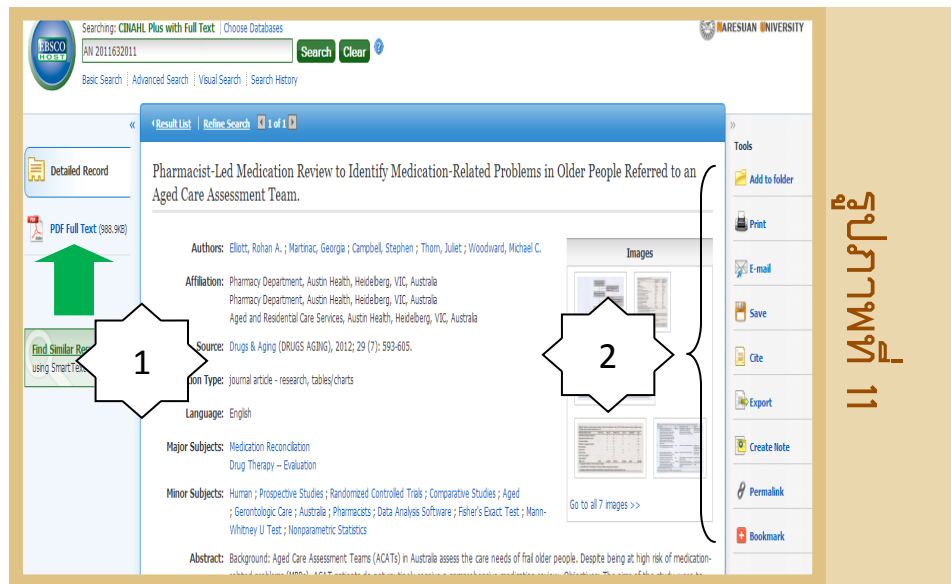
EBSCO HOST

Searching: CINAHL Plus with Full Text | Choose Databases

AN 2011632011

Search Clear ?

Basic Search | Advanced Search | Visual Search | Search History

NARESUAN UNIVERSITY

«

Detailed Record

PDF Full Text (988.9KB)

Find Similar Re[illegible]
using SmartText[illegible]

1

Result List | Refine Search 1 of 1

Pharmacist-Led Medication Review to Identify Medication-Related Problems in Older People Referred to an Aged Care Assessment Team.

Authors: Elliott, Rohan A. ; Martinac, Georgia ; Campbell, Stephen ; Thorn, Juliet ; Woodward, Michael C.

Affiliation: Pharmacy Department, Austin Health, Heidelberg, VIC, Australia
Pharmacy Department, Austin Health, Heidelberg, VIC, Australia
Aged and Residential Care Services, Austin Health, Heidelberg, VIC, Australia

Source: Drugs & Aging (DRUGS AGING), 2012; 29 (7): 593-605.

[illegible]tion Type: journal article - research, tables/charts

Language: English

Major Subjects: Medication Reconciliation
Drug Therapy -- Evaluation

Minor Subjects: Human ; Prospective Studies ; Randomized Controlled Trials ; Comparative Studies ; Aged ; Gerontologic Care ; Australia ; Pharmacists ; Data Analysis Software ; Fisher's Exact Test ; Mann-Whitney U Test ; Nonparametric Statistics

Abstract: Background: Aged Care Assessment Teams (ACATs) in Australia assess the care needs of frail older people. Despite being at high risk of medication-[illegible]

Images

2

Go to all 7 images >>

»

Tools

Add to folder

Print

E-mail

Save

Cite

Export

Create Note

Permalink

Bookmark

รูปภาพที่ 11